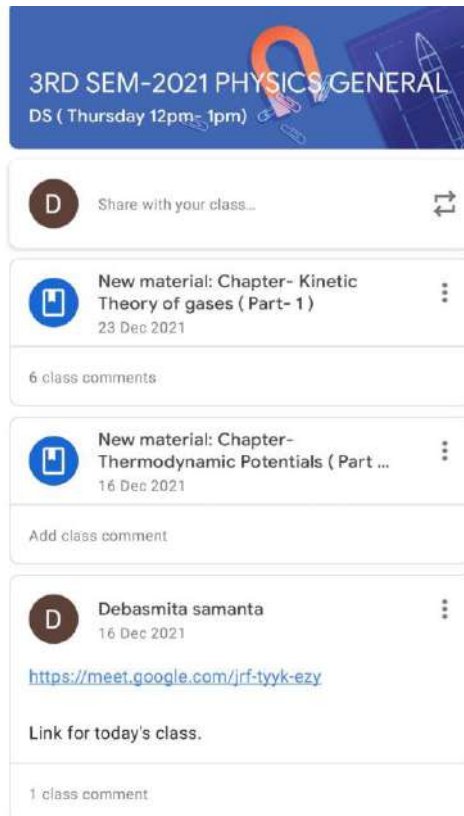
3RD SEM-2021 PHYSICS GENERAL
DS ( Thursday 12pm- 1pm)

D
Share with your class...

New material: Chapter- Kinetic Theory of gases ( Part- 1 )
23 Dec 2021

6 class comments

New material: Chapter- Thermodynamic Potentials ( Part ...
16 Dec 2021

Add class comment

D
Debasmita samanta
16 Dec 2021

https://meet.google.com/jrf-tyyk-ezy

Link for today's class.

1 class comment